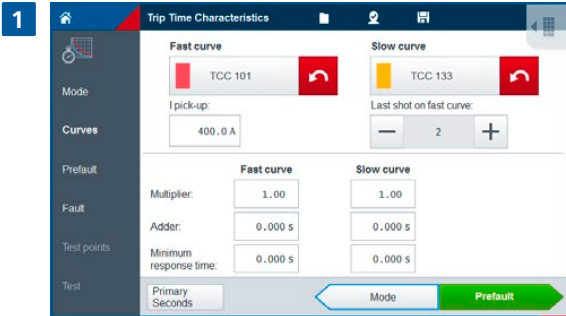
1

Trip Time Characteristics

Mode
Curves
Prefault
Fault
Test points
Test

Fast curve
TCC 101
Slow curve
TCC 133

I pick-up:
400.0 A
Last shot on fast curve:
—
2
+

| | Fast curve | Slow curve |
|---|---|---|
| Multiplier: | 1.00 | 1.00 |
| Adder: | 0.000 s | 0.000 s |
| Minimum response time: | 0.000 s | 0.000 s |

Primary Seconds
Mode
Prefault